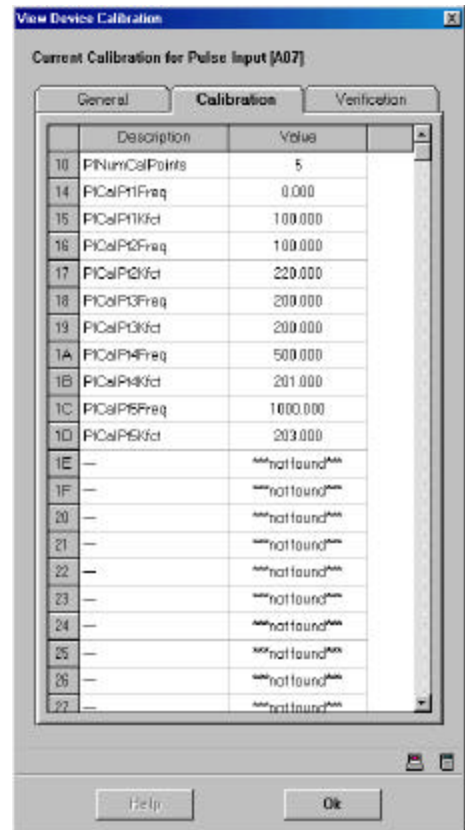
View Device Calibration

Current Calibration for Pulse Input [A07]

General | Calibration | Verification

| | Description | Value |
|---|---|---|
| 10 | PINumCalPoints | 5 |
| 14 | PICalPt1Freq | 0.000 |
| 15 | PICalPt1Kfct | 100.000 |
| 16 | PICalPt2Freq | 100.000 |
| 17 | PICalPt2Kfct | 220.000 |
| 18 | PICalPt3Freq | 200.000 |
| 19 | PICalPt3Kfct | 200.000 |
| 1A | PICalPt4Freq | 500.000 |
| 1B | PICalPt4Kfct | 201.000 |
| 1C | PICalPt5Freq | 1000.000 |
| 1D | PICalPt5Kfct | 203.000 |
| 1E | — | \*\*\*notfound\*\*\* |
| 1F | — | \*\*\*notfound\*\*\* |
| 20 | — | \*\*\*notfound\*\*\* |
| 21 | — | \*\*\*notfound\*\*\* |
| 22 | — | \*\*\*notfound\*\*\* |
| 23 | — | \*\*\*notfound\*\*\* |
| 24 | — | \*\*\*notfound\*\*\* |
| 25 | — | \*\*\*notfound\*\*\* |
| 26 | — | \*\*\*notfound\*\*\* |
| 27 | — | \*\*\*notfound\*\*\* |

Help | Ok